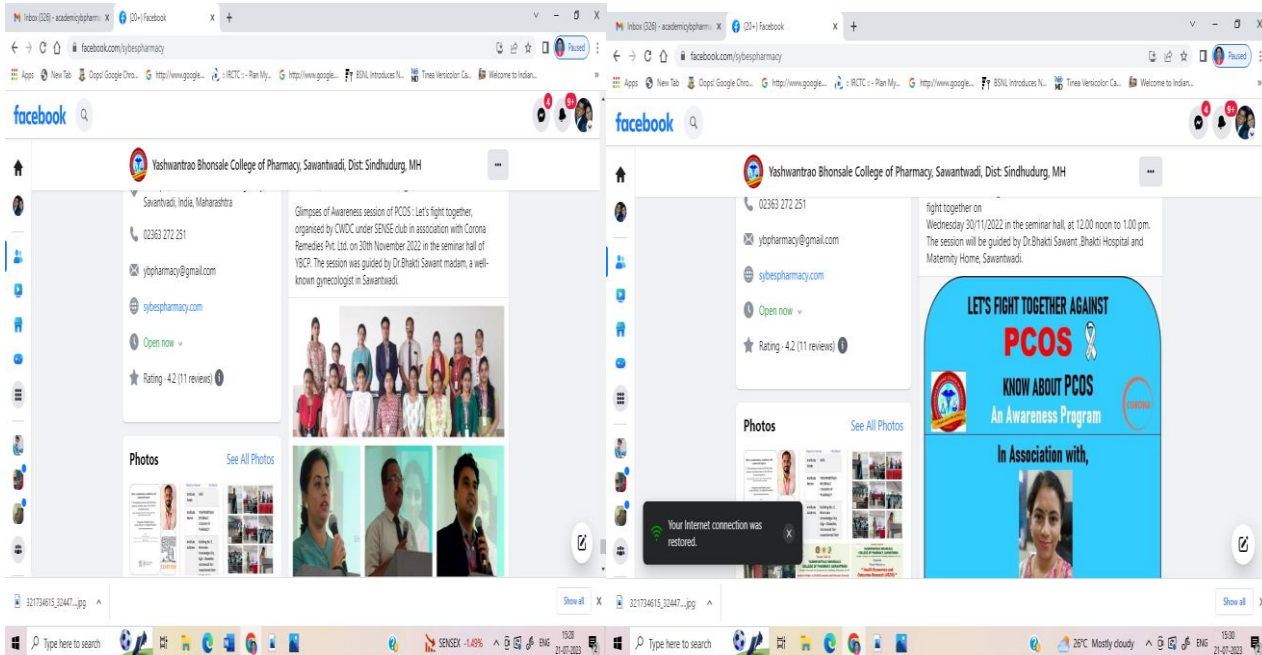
Inbox (328) - academicybpharma X (20+) Facebook X +

facebook.com/sybespharmacy

Paused

Apps New Tab Oops! Google Chro... http://www.google... : IRCTC :: - Plan My... http://www.google... BSNL Introduces N... Tinea Versicolor: Ca... Welcome to Indian...

facebook

4 9+

Yashwantrao Bhonsale College of Pharmacy, Sawantwadi, Dist: Sindhudurg, MH

Savantvadi, India, Maharashtra

02363 272 251

ybpharmacy@gmail.com

sybespharmacy.com

Open now

Rating · 4.2 (11 reviews)

Photos

See All Photos

Glimpses of Awareness session of PCOS : Let's fight together, organised by CWDC under SENSE club in association with Corona Remedies Pvt. Ltd. on 30th November 2022 in the seminar hall of YBCP. The session was guided by Dr.Bhakti Sawant madam, a well-known gynecologist in Sawantwadi.

321734615_32447....jpg

Show all X

Type here to search

SENSEX -1.49% ENG 15:28 21-07-2023

Inbox (328) - academicybpharma X (20+) Facebook X +

facebook.com/sybespharmacy

Paused

Apps New Tab Oops! Google Chro... http://www.google... : IRCTC :: - Plan My... http://www.google... BSNL Introduces N... Tinea Versicolor: Ca... Welcome to Indian...

facebook

4 9+

Yashwantrao Bhonsale College of Pharmacy, Sawantwadi, Dist: Sindhudurg, MH

02363 272 251

ybpharmacy@gmail.com

sybespharmacy.com

Open now

Rating · 4.2 (11 reviews)

Photos

See All Photos

fight together on
Wednesday 30/11/2022 in the seminar hall, at 12.00 noon to 1.00 pm. The session will be guided by Dr.Bhakti Sawant ,Bhakti Hospital and Maternity Home, Sawantwadi.

LET'S FIGHT TOGETHER AGAINST

PCOS

KNOW ABOUT PCOS

An Awareness Program

In Association with,

CORONA

Your Internet connection was restored.

321734615_32447....jpg

Show all

Type here to search

26°C Mostly cloudy ENG 15:30 21-07-2023